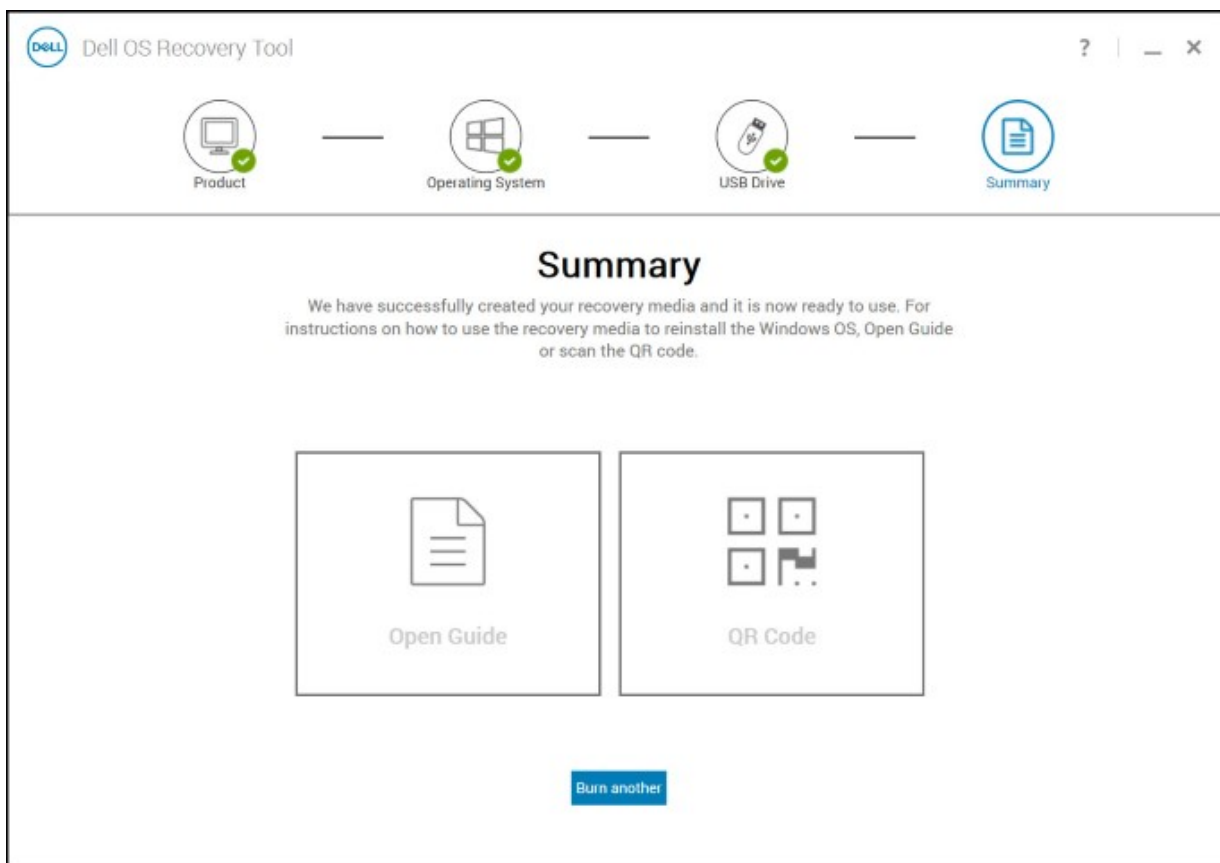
DELL Dell OS Recovery Tool

? — ×

Product

Operating System

USB Drive

Summary

Summary

We have successfully created your recovery media and it is now ready to use. For instructions on how to use the recovery media to reinstall the Windows OS, Open Guide or scan the QR code.

Open Guide

QR Code

Burn another